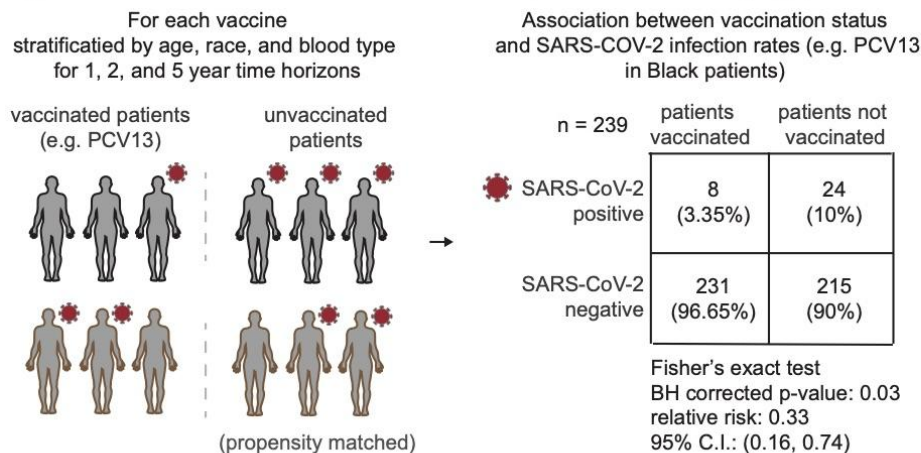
For each vaccine stratificatied by age, race, and blood type for 1, 2, and 5 year time horizons

vaccinated patients (e.g. PCV13)

unvaccinated patients

(propensity matched)

→

Association between vaccination status and SARS-COV-2 infection rates (e.g. PCV13 in Black patients)

| n = 239 | patients vaccinated | patients not vaccinated |
|---|---|---|
| SARS-CoV-2 positive | 8 (3.35%) | 24 (10%) |
| SARS-CoV-2 negative | 231 (96.65%) | 215 (90%) |

Fisher's exact test
BH corrected p-value: 0.03
relative risk: 0.33
95% C.I.: (0.16, 0.74)